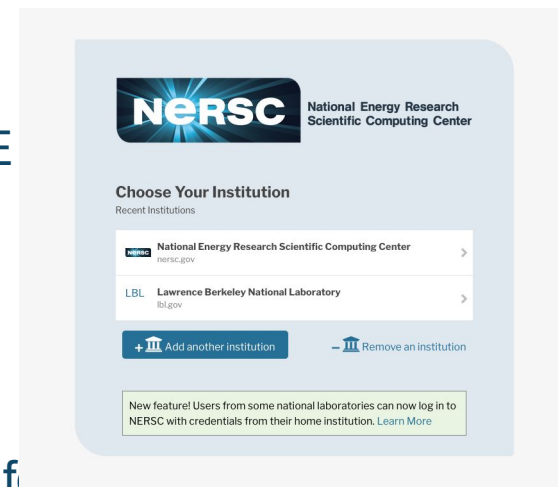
E

NERSC National Energy Research Scientific Computing Center

Choose Your Institution

Recent Institutions

NERSC National Energy Research Scientific Computing Center
nersc.gov

LBL Lawrence Berkeley National Laboratory
lbl.gov

+ Add another institution

– Remove an institution

New feature! Users from some national laboratories can now log in to NERSC with credentials from their home institution. Learn More

f